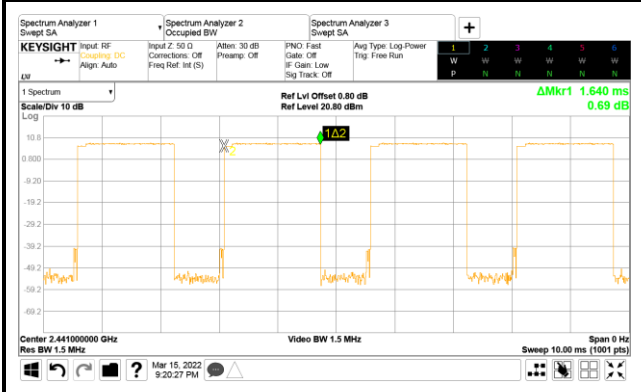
Spectrum Analyzer 1
Swept SA

Spectrum Analyzer 2
Occupied BW

Spectrum Analyzer 3
Swept SA

+

KEYSIGHT
Input: RF
Coupling: DC
Align: Auto

Input Z: 50 Ω
Corrections: Off
Freq Ref: Int (S)

Atten: 30 dB
Preamp: Off

PNO: Fast
Gate: Off
IF Gain: Low
Sig Track: Off

Avg Type: Log-Power
Trig: Free Run

| 1 | 2 | 3 | 4 | 5 | 6 |
|---|---|---|---|---|---|
| W | W | W | W | W | W |
| P | N | N | N | N | N |

1 Spectrum

Scale/Div 10 dB

Ref Lvl Offset 0.80 dB
Ref Level 20.80 dBm

ΔMkr1 1.640 ms
0.69 dB

Log

10.8
0.800
-9.20
-19.2
-29.2
-39.2
-49.2
-59.2
-69.2

2
1Δ2

Center 2.441000000 GHz
Res BW 1.5 MHz

Video BW 1.5 MHz

Span 0 Hz
Sweep 10.00 ms (1001 pts)

?

Mar 15, 2022
9:20:27 PM